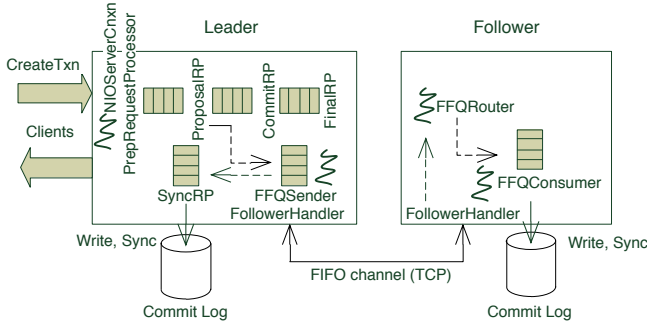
Leader

Follower

CreateTxn

Clients

NIOServerCnxn

PrepRequestProcessor

ProposalRP

CommitRP

FinalRP

SyncRP

FFQSender

FollowerHandler

FFQRouter

FFQConsumer

FollowerHandler

Write, Sync

Write, Sync

FIFO channel (TCP)

Commit Log

Commit Log